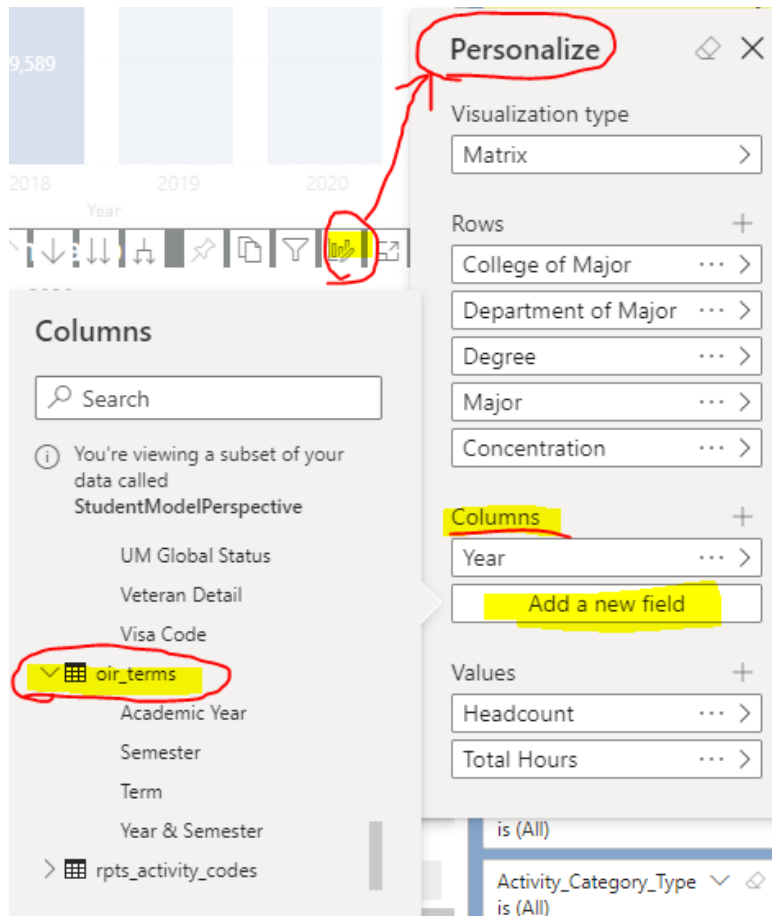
9,589

2018

2019

2020

Year

Personalize

Visualization type

Matrix

Rows

College of Major

Department of Major

Degree

Major

Concentration

Columns

Year

Add a new field

Values

Headcount

Total Hours

Columns

Search

You're viewing a subset of your data called StudentModelPerspective

UM Global Status

Veteran Detail

Visa Code

oir_terms

Academic Year

Semester

Term

Year & Semester

rpts_activity_codes

is (All)

Activity_Category_Type

is (All)